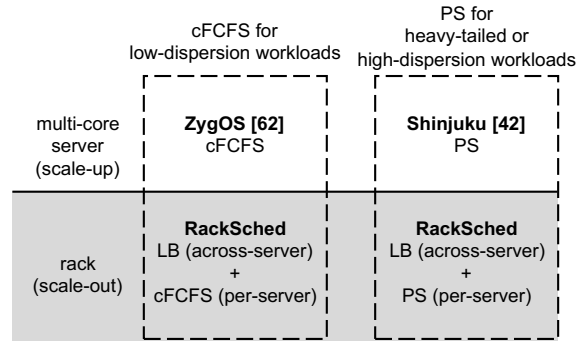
cFCFS for low-dispersion workloads

PS for heavy-tailed or high-dispersion workloads

multi-core server (scale-up)

ZygOS [62]
cFCFS

Shinjuku [42]
PS

rack (scale-out)

RackSched
LB (across-server)
+
cFCFS (per-server)

RackSched
LB (across-server)
+
PS (per-server)